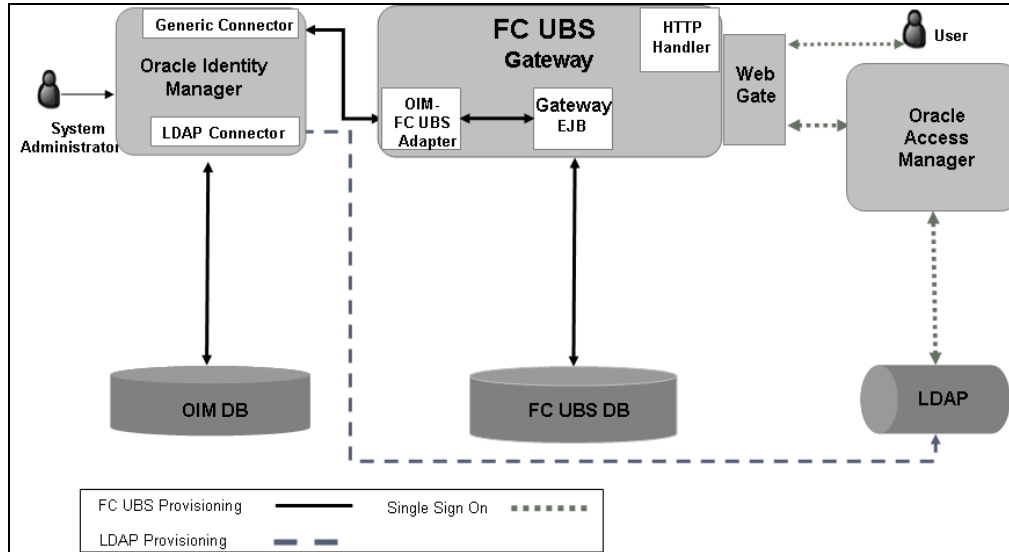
Generic Connector

Oracle Identity Manager

LDAP Connector

System Administrator

FC UBS Gateway

HTTP Handler

OIM-FC UBS Adapter

Gateway EJB

Web Gate

User

Oracle Access Manager

OIM DB

FC UBS DB

LDAP

FC UBS Provisioning

Single Sign On

LDAP Provisioning